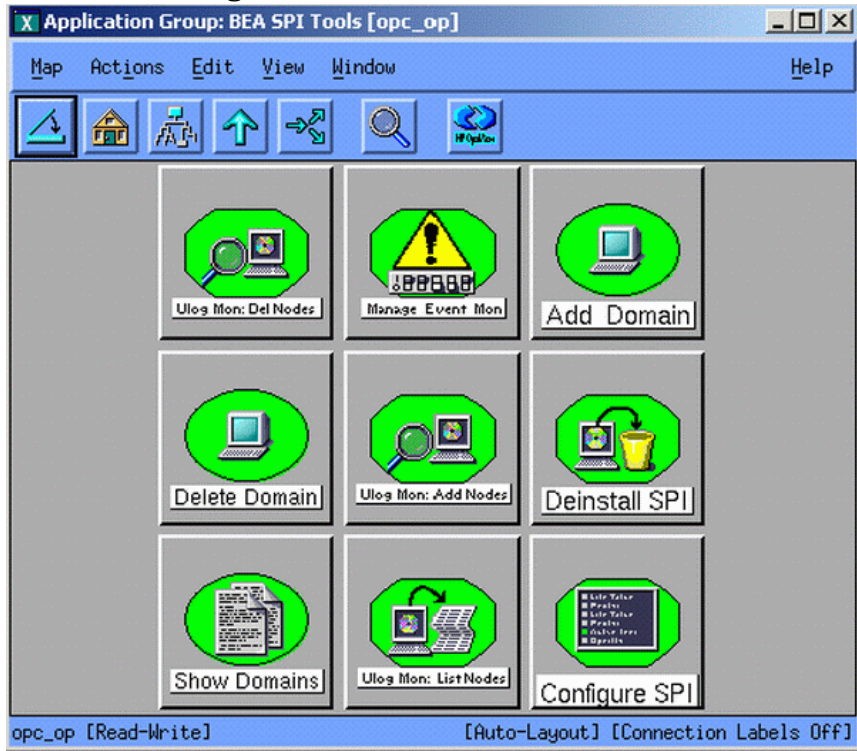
X Application Group: BEA SPI Tools [opc_op]

Map Actions Edit View Window Help

Ulog Mon: Del Nodes

Manage Event Mon

Add Domain

Delete Domain

Ulog Mon: Add Nodes

Deinstall SPI

Show Domains

Ulog Mon: List Nodes

Configure SPI

opc_op [Read-Write] [Auto-Layout] [Connection Labels Off]